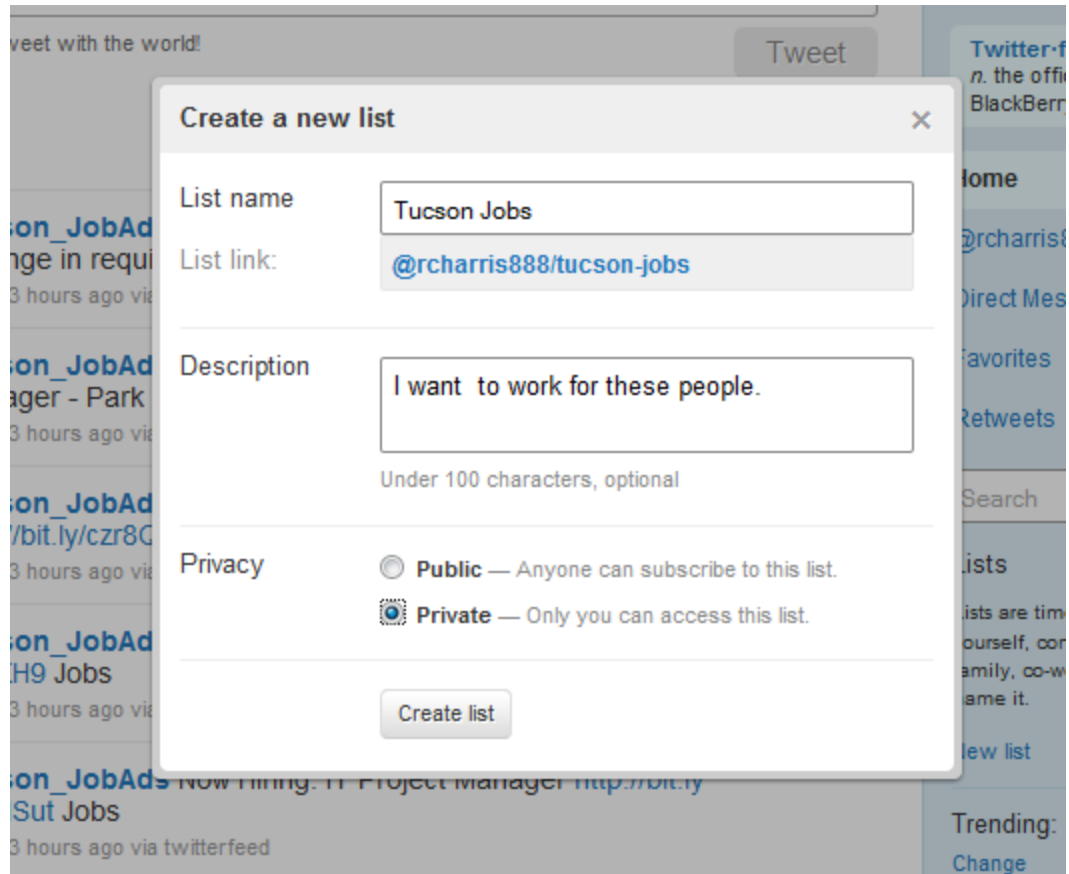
veet with the world!

Tweet

Twitter-f
n. the offic
BlackBerry

Create a new list ×

List name
Tucson Jobs
List link:
@rcharris888/tucson-jobs

Description
I want to work for these people.
Under 100 characters, optional

Privacy
Public — Anyone can subscribe to this list.
Private — Only you can access this list.

Create list

son_JobAd
nge in requi
3 hours ago via

son_JobAd
ager - Park
3 hours ago via

son_JobAd
/bit.ly/czr8C
3 hours ago via

son_JobAd
H9 Jobs
3 hours ago via

son_JobAds Now Hiring: IT Project Manager http://bit.ly
Sut Jobs
3 hours ago via twitterfeed

Home
@rcharris8
Direct Mes
Favorites
Retweets
Search
Lists
Lists are time
yourself, con
family, co-w
name it.
New list
Trending:
Change